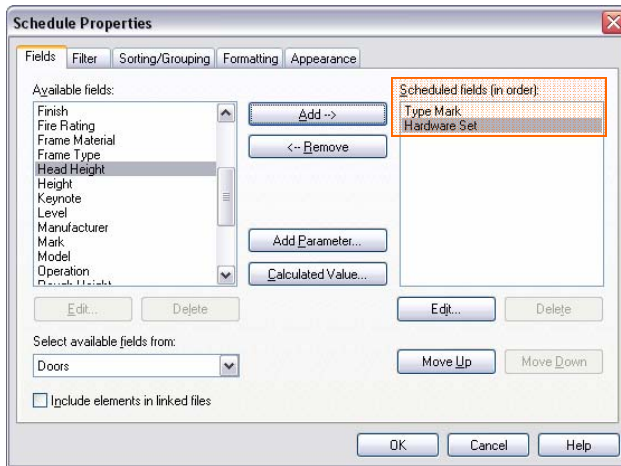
Schedule Properties

Fields | Filter | Sorting/Grouping | Formatting | Appearance

Available fields:
Finish
Fire Rating
Frame Material
Frame Type
Head Height
Height
Keynote
Level
Manufacturer
Mark
Model
Operation
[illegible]

Add -->
<-- Remove
Add Parameter...
Calculated Value...

Scheduled fields (in order):
Type Mark
Hardware Set

Edit... | Delete
Edit... | Delete

Select available fields from:
Doors

Move Up | Move Down

Include elements in linked files

OK | Cancel | Help